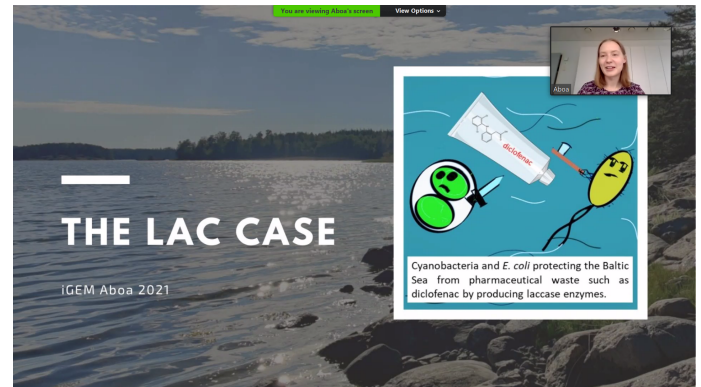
You are viewing Aboa's screen

View Options

Aboa

THE LAC CASE

iGEM Aboa 2021

diclofenac

Cyanobacteria and *E. coli* protecting the Baltic Sea from pharmaceutical waste such as diclofenac by producing laccase enzymes.